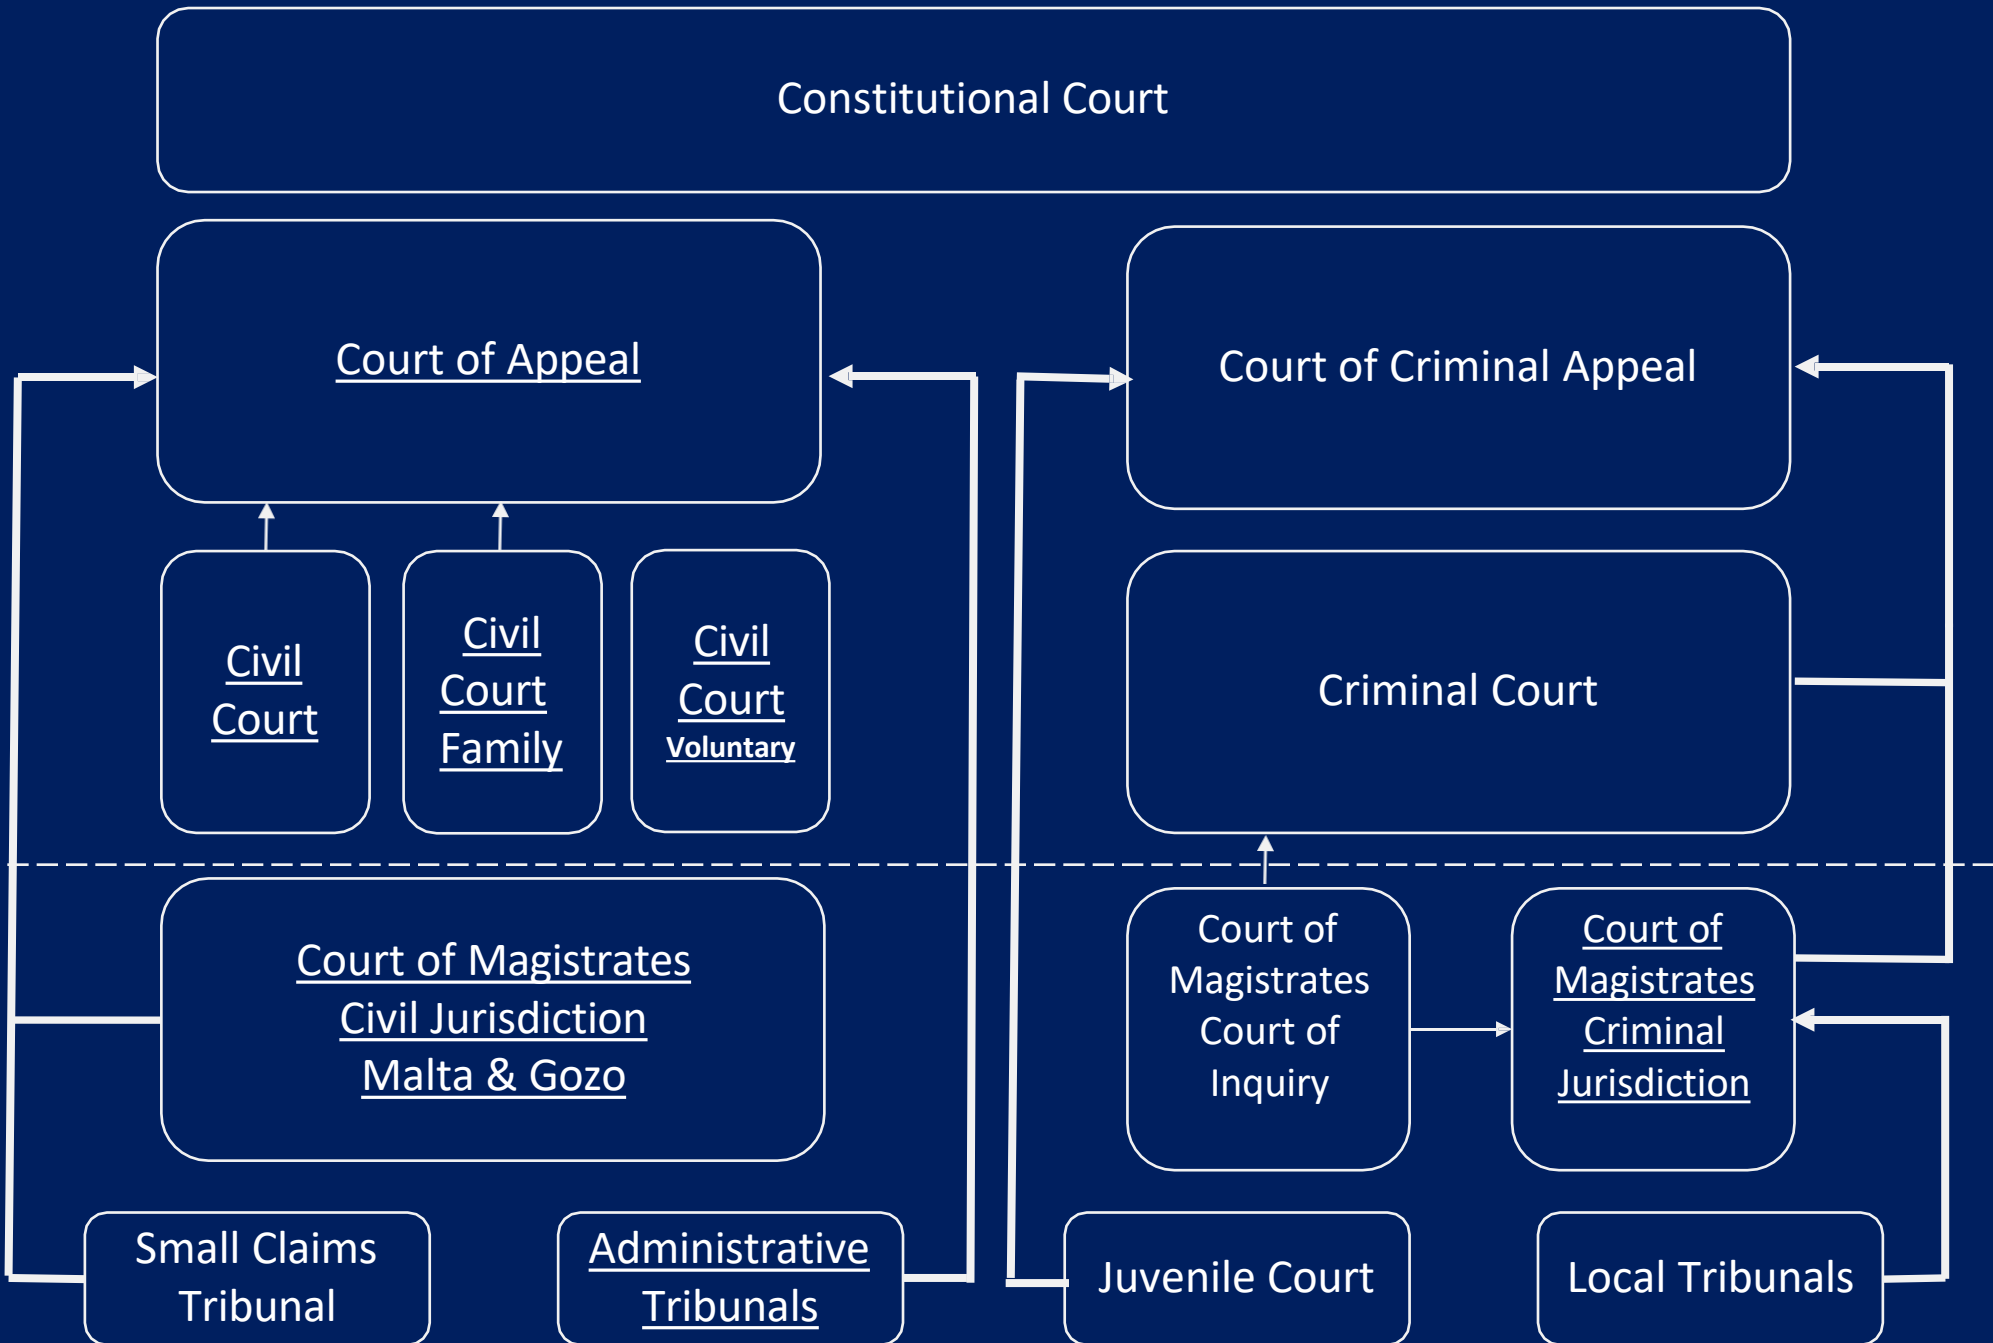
Constitutional Court

Court of Appeal

Court of Criminal Appeal

Civil Court

Civil Court Family

Civil Court Voluntary

Criminal Court

Court of Magistrates Civil Jurisdiction Malta & Gozo

Court of Magistrates Court of Inquiry

Court of Magistrates Criminal Jurisdiction

Small Claims Tribunal

Administrative Tribunals

Juvenile Court

Local Tribunals